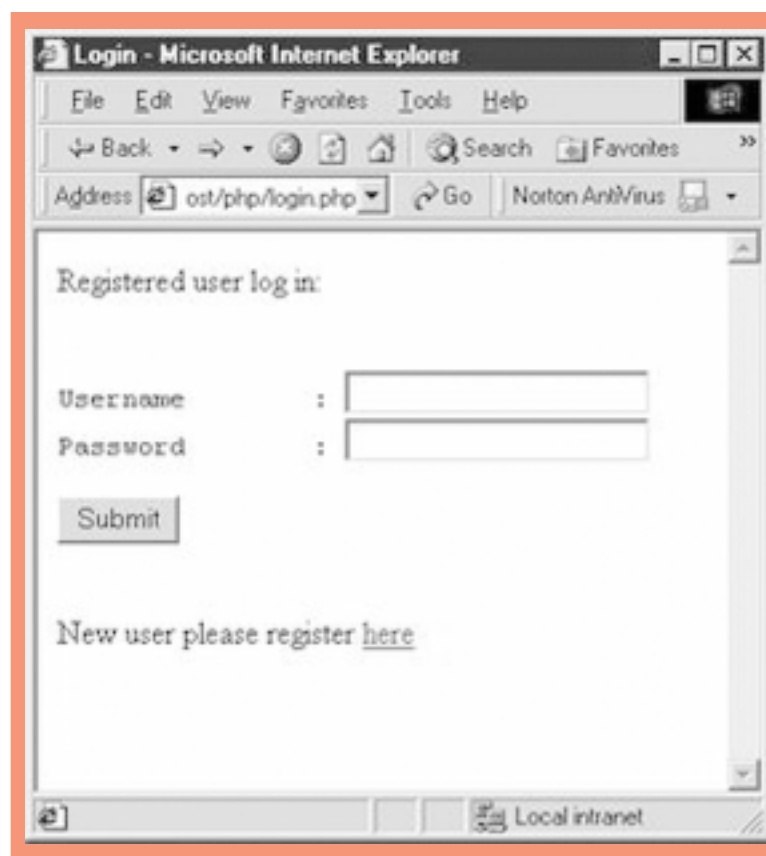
Login - Microsoft Internet Explorer

File Edit View Favorites Tools Help

Back Search Favorites

Address ost/php/login.php Go Norton AntiVirus

Registered user log in:

Username :
Password :

Submit

New user please register here

Local intranet